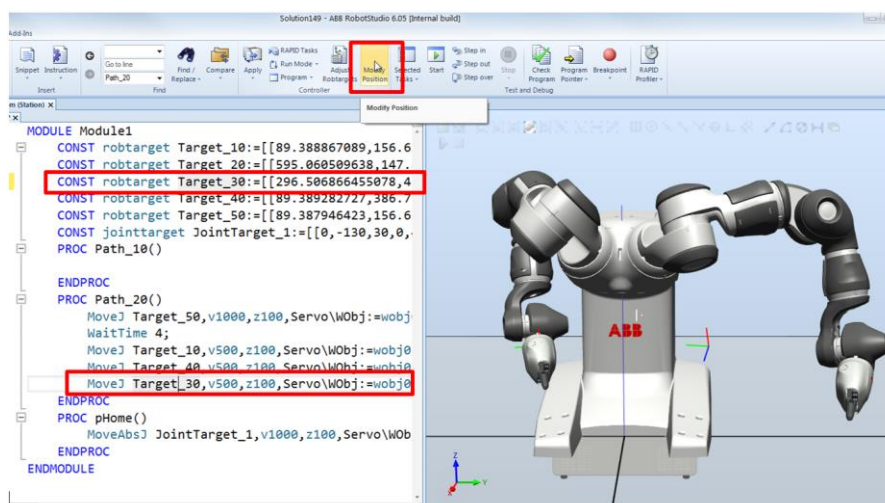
Solution149 - ABB RobotStudio 6.05 [Internal build]

Add-Ins

Snippet Instruction Insert

Go to line Path_20 Find

Find / Replace Compare Apply

RAPID Tasks Run Mode Program

Adjust Robtargets Modify Position Selected Tasks Start Controller

Step in Step out Step over Stop

Check Program Program Pointer Breakpoint Test and Debug

RAPID Profiler

Modify Position

m (Station) ×

MODULE Module1
CONST robtarget Target_10:=[[89.388867089,156.6
CONST robtarget Target_20:=[[595.060509638,147.
CONST robtarget Target_30:=[[296.506866455078,4
CONST robtarget Target_40:=[[89.389282727,386.7
CONST robtarget Target_50:=[[89.387946423,156.6
CONST jointtarget JointTarget_1:=[[0,-130,30,0,
PROC Path_10()

ENDPROC
PROC Path_20()
MoveJ Target_50,v1000,z100,Servo\WObj:=wobj
WaitTime 4;
MoveJ Target_10,v500,z100,Servo\WObj:=wobj0
MoveJ Target_40,v500,z100,Servo\WObj:=wobj0
MoveJ Target_30,v500,z100,Servo\WObj:=wobj0
ENDPROC
PROC pHome()
MoveAbsJ JointTarget_1,v1000,z100,Servo\WOb
ENDPROC
ENDMODULE

ABB